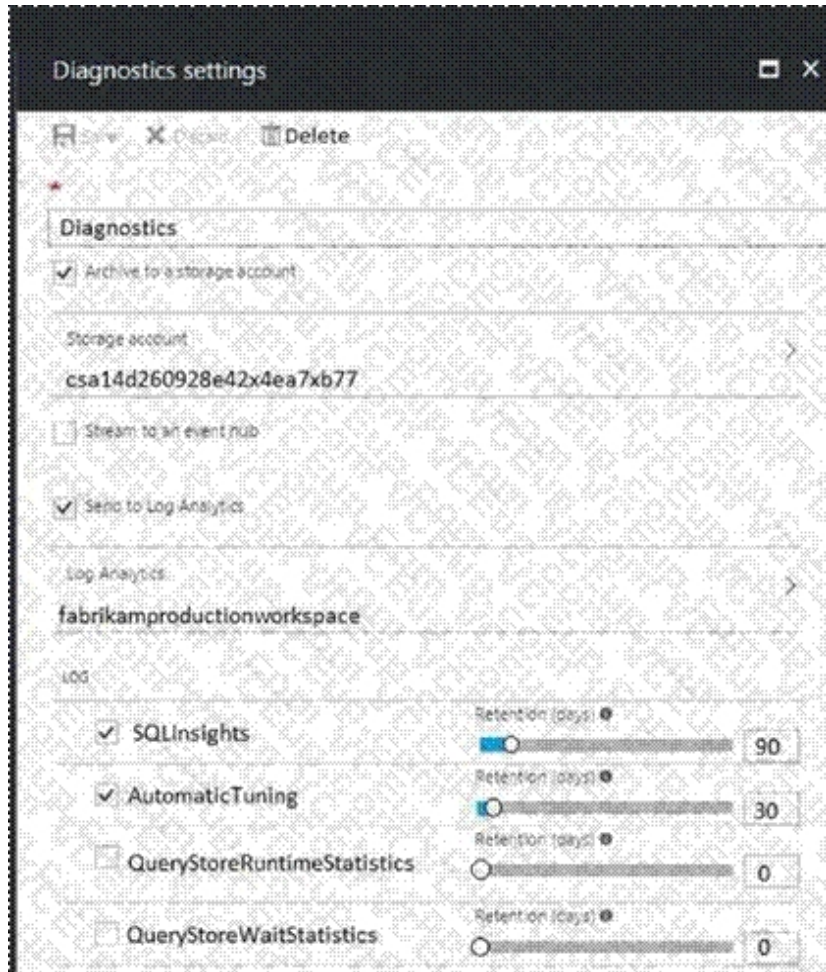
Diagnostics settings

Save Discard Delete

*

Diagnostics

Archive to a storage account

Storage account

csa14d260928e42x4ea7xb77

Stream to an event hub

Send to Log Analytics

Log Analytics

fabrikamproductionworkspace

LOG

SQLInsights
Retention (days)
90

AutomaticTuning
Retention (days)
30

QueryStoreRuntimeStatistics
Retention (days)
0

QueryStoreWaitStatistics
Retention (days)
0